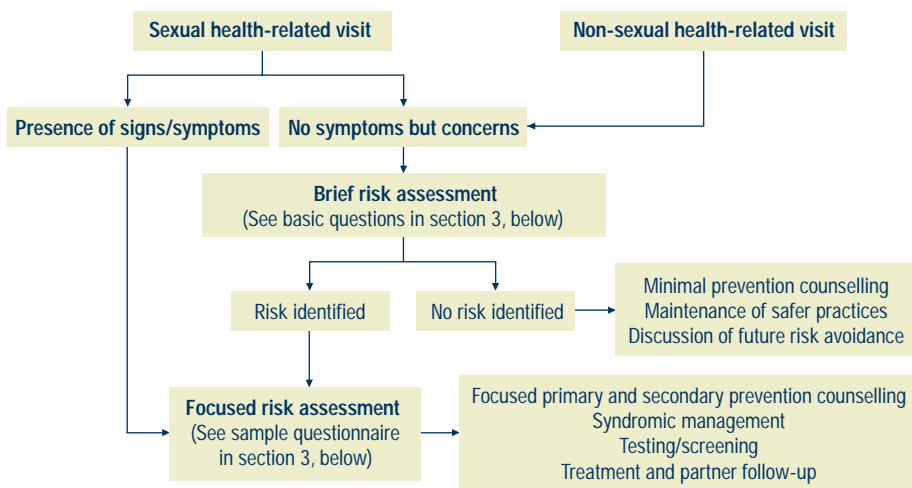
Sexual health-related visit

Non-sexual health-related visit

Presence of signs/symptoms

No symptoms but concerns

Brief risk assessment
(See basic questions in section 3, below)

Risk identified

No risk identified

Minimal prevention counselling
Maintenance of safer practices
Discussion of future risk avoidance

Focused risk assessment
(See sample questionnaire in section 3, below)

Focused primary and secondary prevention counselling
Syndromic management
Testing/screening
Treatment and partner follow-up